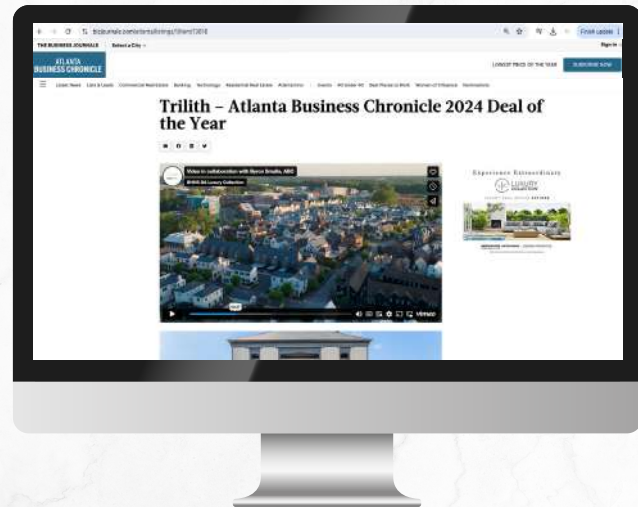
bizjournals.com/atlanta/listings/?item=13818

Finish update

THE BUSINESS JOURNALS   Select a City

Sign In

ATLANTA BUSINESS CHRONICLE

LOWEST PRICE OF THE YEAR   SUBSCRIBE NOW

Latest News   Lists & Leads   Commercial Real Estate   Banking   Technology   Residential Real Estate   Publications   Events   ATL Under 40   Best Places to Work   Women of Influence   Nominations

Trilith – Atlanta Business Chronicle 2024 Deal of the Year

Video in collaboration with Byron Smalls, ABC

BHHS GA Luxury Collection

Vimeo

Experience Extraordinary

LUXURY COLLECTION

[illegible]